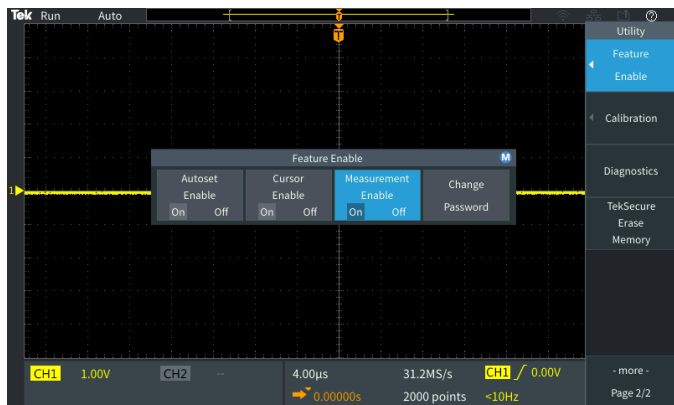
Tek Run Auto

T

Utility

Feature Enable

Calibration

Diagnostics

TekSecure Erase Memory

Feature Enable

M

Autoset Enable
On Off

Cursor Enable
On Off

Measurement Enable
On Off

Change Password

1

CH1 1.00V

CH2 --

4.00µs

0.00000s

31.2MS/s

2000 points

CH1 0.00V

<10Hz

- more -

Page 2/2